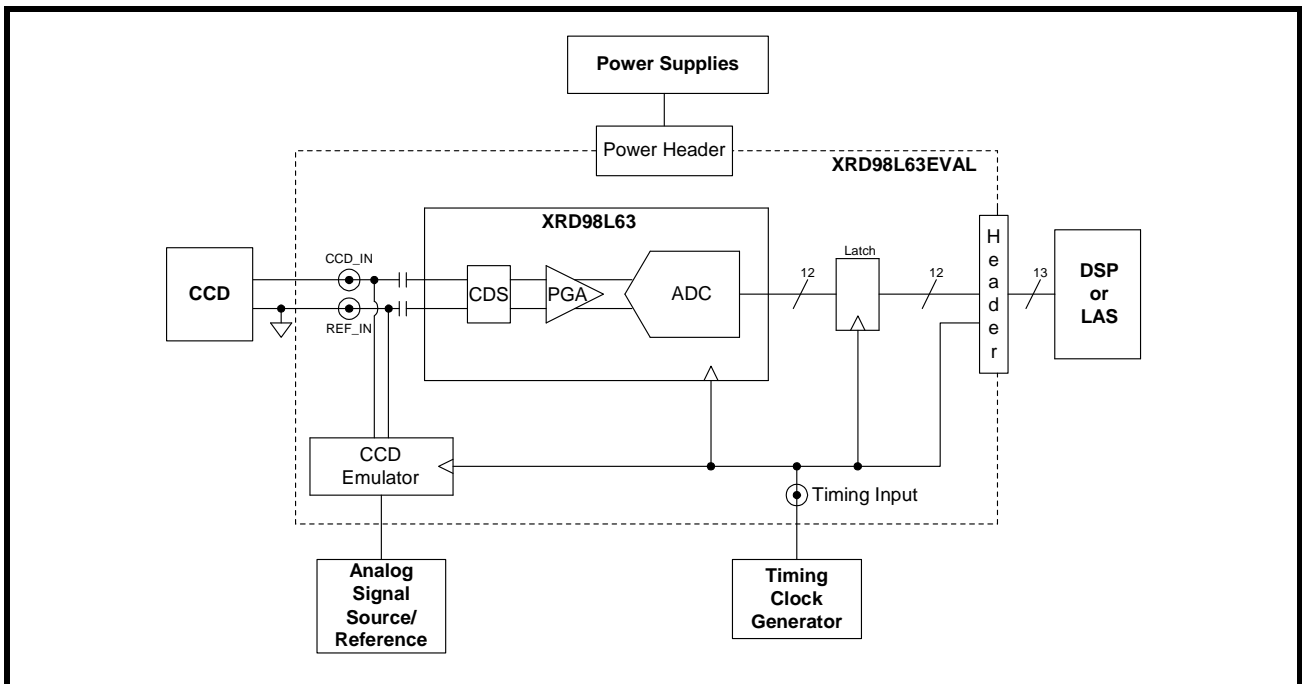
Power Supplies

Power Header

XRD98L63EVAL

XRD98L63

CCD

CCD_IN

REF_IN

CDS

PGA

ADC

12

Latch

12

H e a d e r

13

DSP or LAS

CCD Emulator

Timing Input

Analog Signal Source/ Reference

Timing Clock Generator